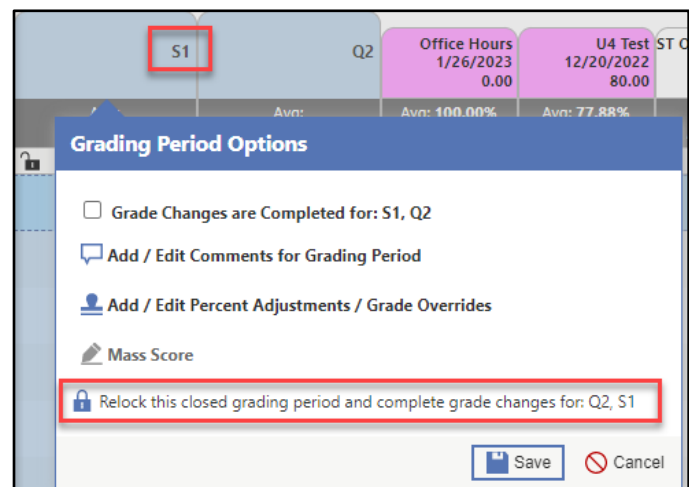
S1

Q2

Office Hours
1/26/2023
0.00

U4 Test
12/20/2022
80.00

ST O

Avg:

Avg:

Avg: 100.00%

Avg: 77.88%

Grading Period Options

Grade Changes are Completed for: S1, Q2

Add / Edit Comments for Grading Period

Add / Edit Percent Adjustments / Grade Overrides

Mass Score

Relock this closed grading period and complete grade changes for: Q2, S1

Save

Cancel